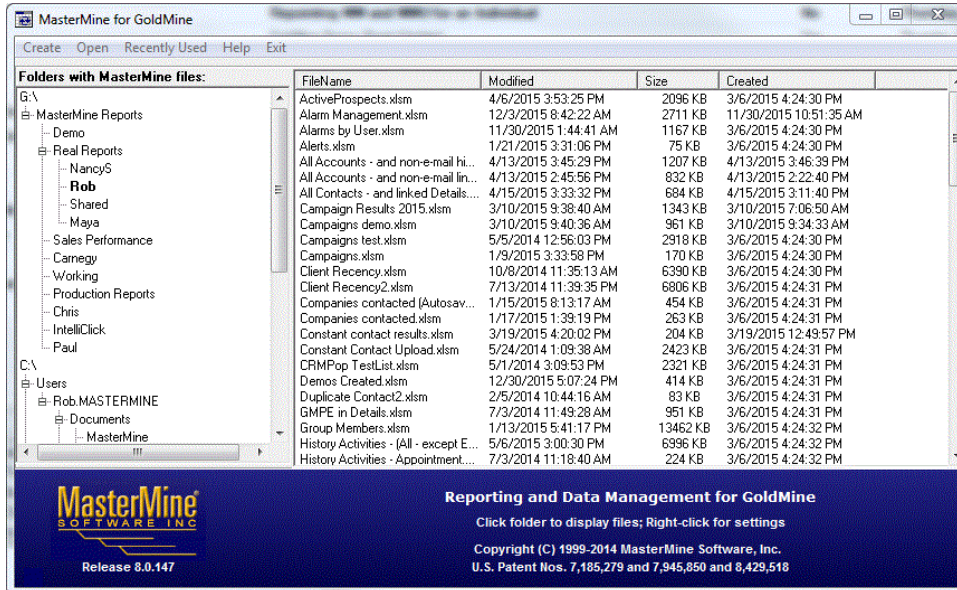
MasterMine for GoldMine

Create Open Recently Used Help Exit

Folders with MasterMine files:

G:\
MasterMine Reports
Demo
Real Reports
NancyS
Rob
Shared
Maya
Sales Performance
Carnegy
Working
Production Reports
Chris
IntelliClick
Paul
C:\
Users
Rob.MASTERMINE
Documents
MasterMine

| FileName | Modified | Size | Created |
|---|---|---|---|
| ActiveProspects.xlsm | 4/6/2015 3:53:25 PM | 2096 KB | 3/6/2015 4:24:30 PM |
| Alarm Management.xlsm | 12/3/2015 8:42:22 AM | 2711 KB | 11/30/2015 10:51:35 AM |
| Alarms by User.xlsm | 11/30/2015 1:44:41 AM | 1167 KB | 3/6/2015 4:24:30 PM |
| Alerts.xlsm | 1/21/2015 3:31:06 PM | 75 KB | 3/6/2015 4:24:30 PM |
| All Accounts - and non-e-mail hi... | 4/13/2015 3:45:29 PM | 1207 KB | 4/13/2015 3:46:39 PM |
| All Accounts - and non-e-mail lin... | 4/13/2015 2:45:56 PM | 832 KB | 4/13/2015 2:22:40 PM |
| All Contacts - and linked Details.... | 4/15/2015 3:33:32 PM | 684 KB | 4/15/2015 3:11:40 PM |
| Campaign Results 2015.xlsm | 3/10/2015 9:38:40 AM | 1343 KB | 3/10/2015 7:06:50 AM |
| Campaigns demo.xlsm | 3/10/2015 9:40:36 AM | 961 KB | 3/10/2015 9:34:33 AM |
| Campaigns test.xlsm | 5/5/2014 12:56:03 PM | 2918 KB | 3/6/2015 4:24:30 PM |
| Campaigns.xlsm | 1/9/2015 3:33:58 PM | 170 KB | 3/6/2015 4:24:30 PM |
| Client Recency.xlsm | 10/8/2014 11:35:13 AM | 6390 KB | 3/6/2015 4:24:30 PM |
| Client Recency2.xlsm | 7/13/2014 11:39:35 PM | 6806 KB | 3/6/2015 4:24:31 PM |
| Companies contacted (Autosav... | 1/15/2015 8:13:17 AM | 454 KB | 3/6/2015 4:24:31 PM |
| Companies contacted.xlsm | 1/17/2015 1:39:19 PM | 263 KB | 3/6/2015 4:24:31 PM |
| Constant contact results.xlsm | 3/19/2015 4:20:02 PM | 204 KB | 3/19/2015 12:49:57 PM |
| Constant Contact Upload.xlsm | 5/24/2014 1:09:38 AM | 2423 KB | 3/6/2015 4:24:31 PM |
| CRMPop TestList.xlsm | 5/1/2014 3:09:53 PM | 2321 KB | 3/6/2015 4:24:31 PM |
| Demos Created.xlsm | 12/30/2015 5:07:24 PM | 414 KB | 3/6/2015 4:24:31 PM |
| Duplicate Contact2.xlsm | 2/5/2014 10:44:16 AM | 83 KB | 3/6/2015 4:24:31 PM |
| GMPE in Details.xlsm | 7/3/2014 11:49:28 AM | 951 KB | 3/6/2015 4:24:31 PM |
| Group Members.xlsm | 1/13/2015 5:41:17 PM | 13462 KB | 3/6/2015 4:24:32 PM |
| History Activities - (All - except E... | 5/6/2015 3:00:30 PM | 6996 KB | 3/6/2015 4:24:32 PM |
| History Activities - Appointment.... | 7/3/2014 11:18:40 AM | 224 KB | 3/6/2015 4:24:32 PM |

MasterMine SOFTWARE INC
Release 8.0.147

Reporting and Data Management for GoldMine
Click folder to display files; Right-click for settings
Copyright (C) 1999-2014 MasterMine Software, Inc.
U.S. Patent Nos. 7,185,279 and 7,945,850 and 8,429,518